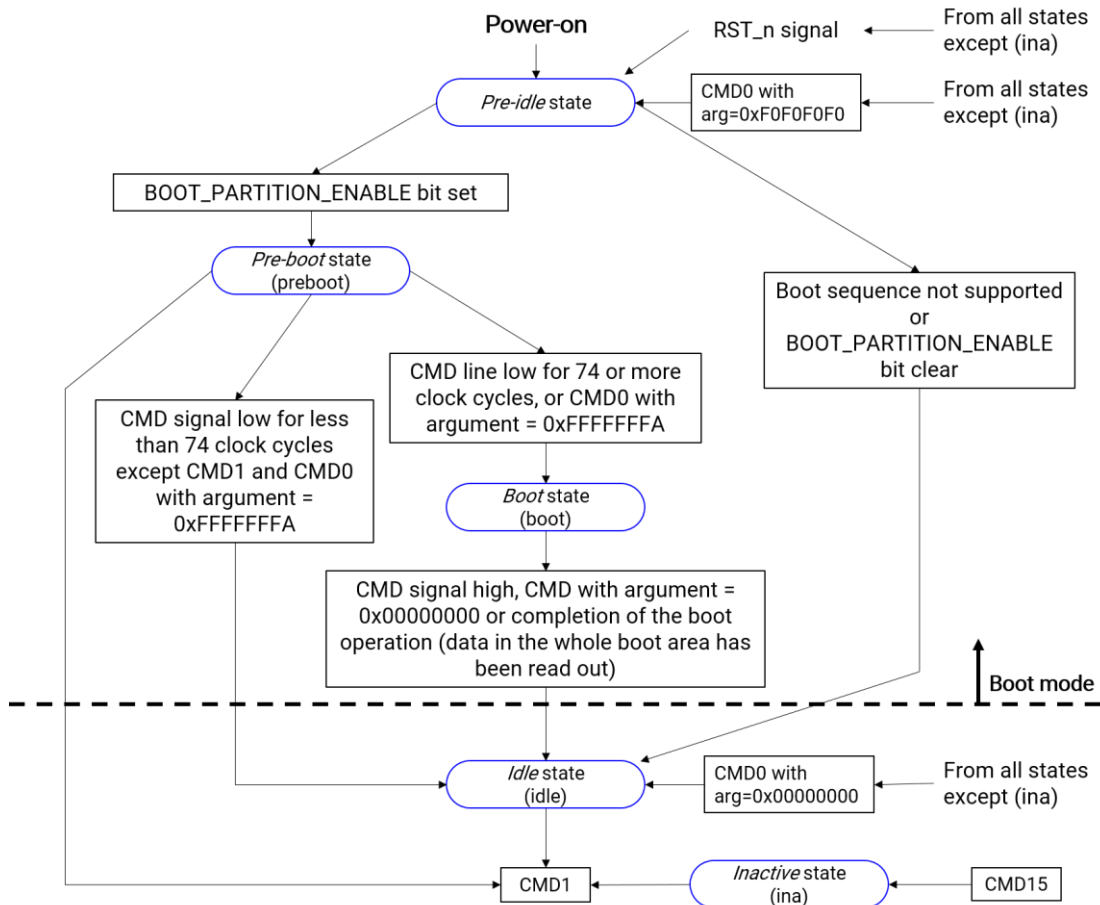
Power-on

RST_n signal

From all states except (ina)

Pre-idle state

CMD0 with arg=0xF0F0F0F0

From all states except (ina)

BOOT_PARTITION_ENABLE bit set

Pre-boot state (preboot)

Boot sequence not supported or BOOT_PARTITION_ENABLE bit clear

CMD line low for 74 or more clock cycles, or CMD0 with argument = 0xFFFFFFFA

CMD signal low for less than 74 clock cycles except CMD1 and CMD0 with argument = 0xFFFFFFFA

Boot state (boot)

CMD signal high, CMD with argument = 0x00000000 or completion of the boot operation (data in the whole boot area has been read out)

Boot mode

Idle state (idle)

CMD0 with arg=0x00000000

From all states except (ina)

CMD1

Inactive state (ina)

CMD15